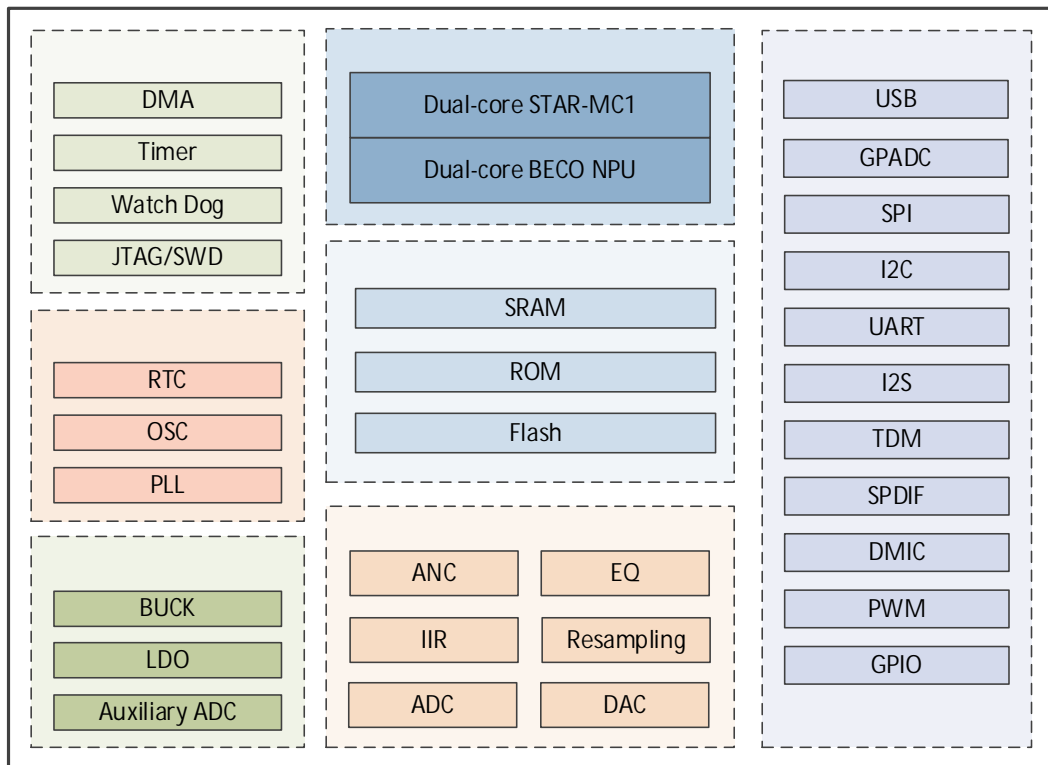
DMA
Timer
Watch Dog
JTAG/SWD

RTC
OSC
PLL

BUCK
LDO
Auxiliary ADC

Dual-core STAR-MC1
Dual-core BECO NPU

SRAM
ROM
Flash

ANC
EQ
IIR
Resampling
ADC
DAC

USB
GPADC
SPI
I2C
UART
I2S
TDM
SPDIF
DMIC
PWM
GPIO